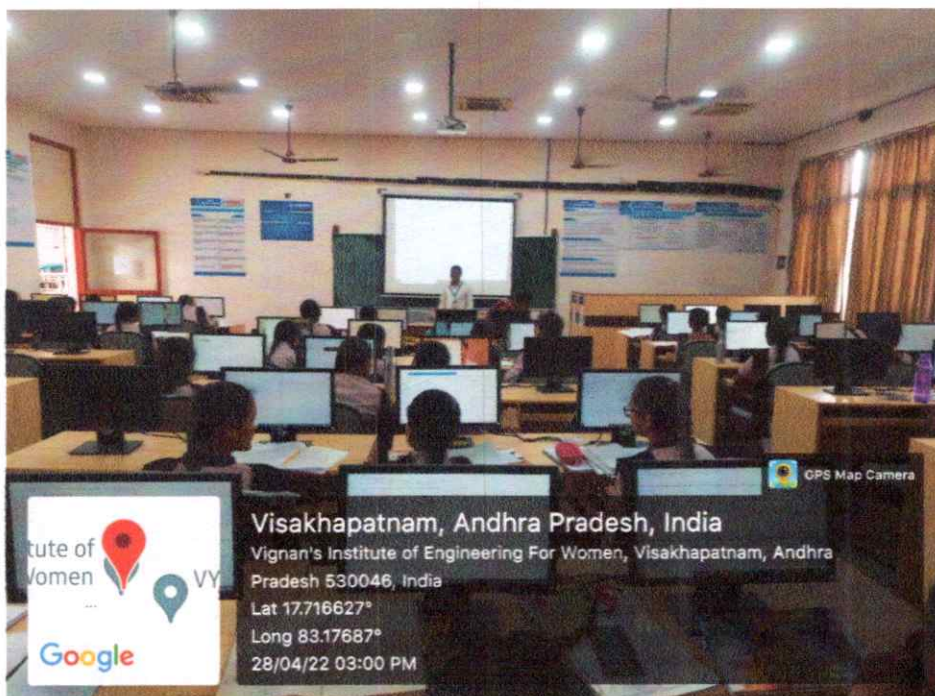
GPS Map Camera

tute of
Vomen
VY
Google

Visakhapatnam, Andhra Pradesh, India
Vignan's Institute of Engineering For Women, Visakhapatnam, Andhra Pradesh 530046, India
Lat 17.716627°
Long 83.17687°
28/04/22 03:00 PM